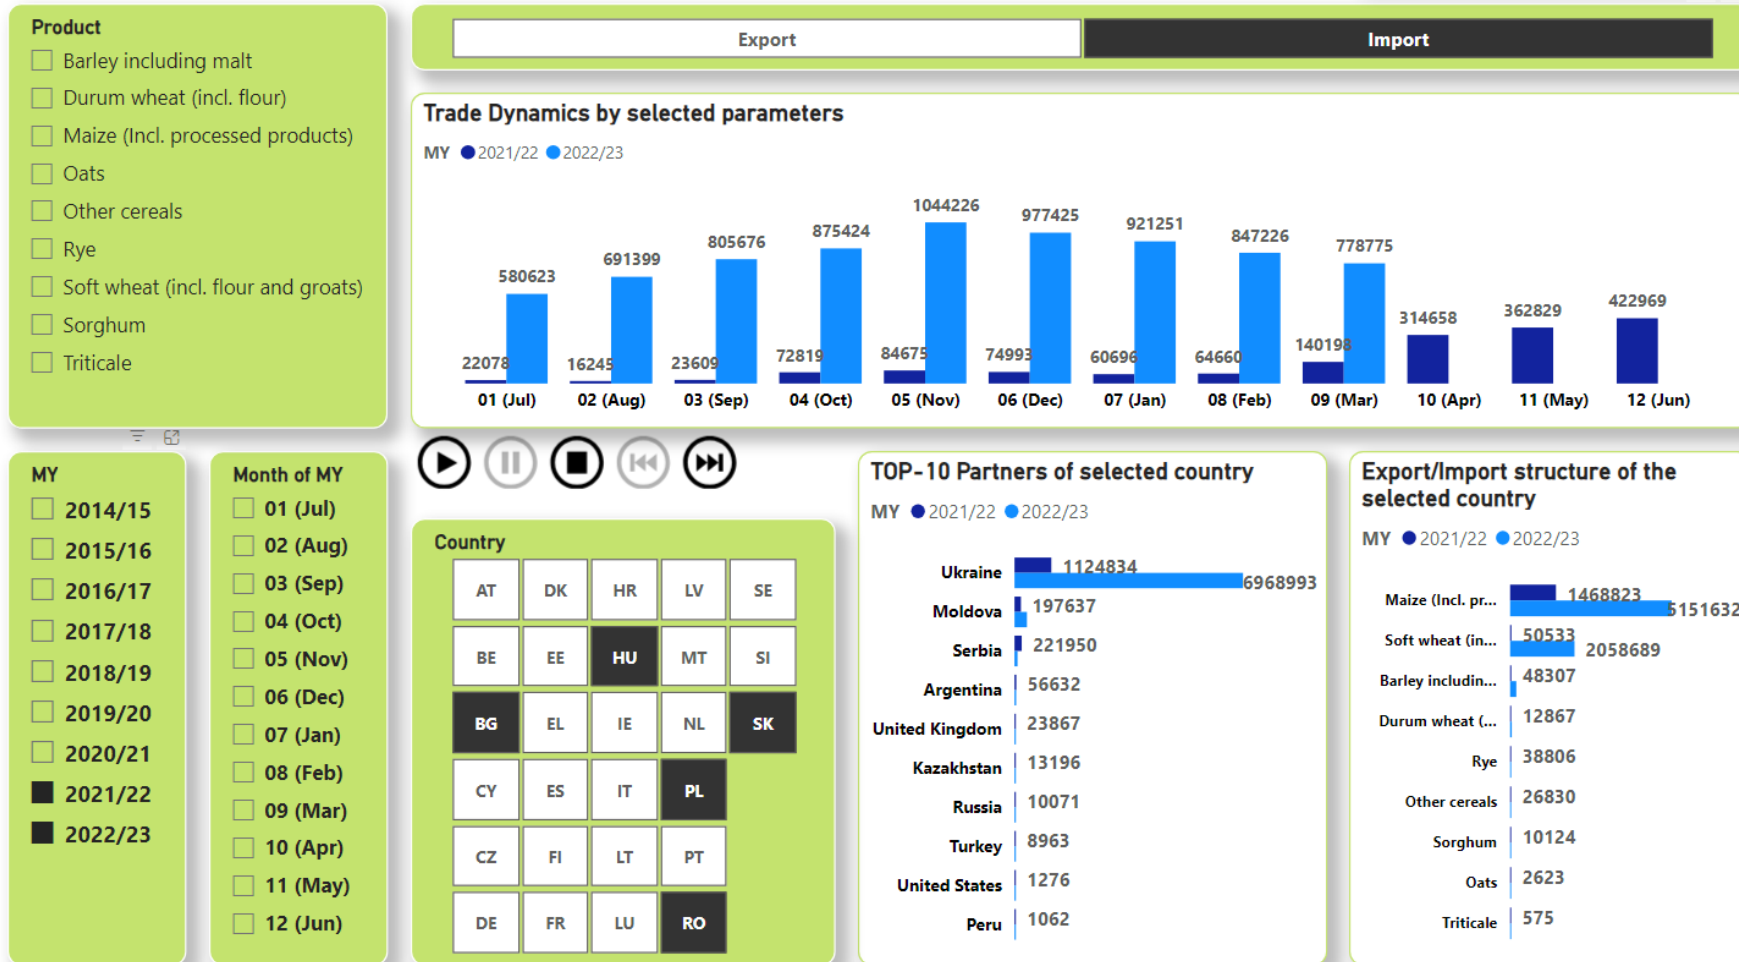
Product
Barley including malt
Durum wheat (incl. flour)
Maize (Incl. processed products)
Oats
Other cereals
Rye
Soft wheat (incl. flour and groats)
Sorghum
Triticale

Export
Import

Trade Dynamics by selected parameters
MY 2021/22 2022/23

| | 01 (Jul) | 02 (Aug) | 03 (Sep) | 04 (Oct) | 05 (Nov) | 06 (Dec) | 07 (Jan) | 08 (Feb) | 09 (Mar) | 10 (Apr) | 11 (May) | 12 (Jun) |
|---|---|---|---|---|---|---|---|---|---|---|---|---|
| 2021/22 | 22078 | 16245 | 23609 | 72819 | 84675 | 74993 | 60696 | 64660 | 140198 | 314658 | 362829 | 422969 |
| 2022/23 | 580623 | 691399 | 805676 | 875424 | 1044226 | 977425 | 921251 | 847226 | 778775 | | | |

MY
2014/15
2015/16
2016/17
2017/18
2018/19
2019/20
2020/21
2021/22
2022/23

Month of MY
01 (Jul)
02 (Aug)
03 (Sep)
04 (Oct)
05 (Nov)
06 (Dec)
07 (Jan)
08 (Feb)
09 (Mar)
10 (Apr)
11 (May)
12 (Jun)

Country
| AT | DK | HR | LV | SE |
|---|---|---|---|---|
| BE | EE | HU | MT | SI |
| BG | EL | IE | NL | SK |
| CY | ES | IT | PL | |
| CZ | FI | LT | PT | |
| DE | FR | LU | RO | |

TOP-10 Partners of selected country
MY 2021/22 2022/23
Ukraine 1124834 6968993
Moldova 197637
Serbia 221950
Argentina 56632
United Kingdom 23867
Kazakhstan 13196
Russia 10071
Turkey 8963
United States 1276
Peru 1062

Export/Import structure of the selected country
MY 2021/22 2022/23
Maize (Incl. pr... 1468823 5151632
Soft wheat (in... 50533 2058689
Barley includin... 48307
Durum wheat (... 12867
Rye 38806
Other cereals 26830
Sorghum 10124
Oats 2623
Triticale 575